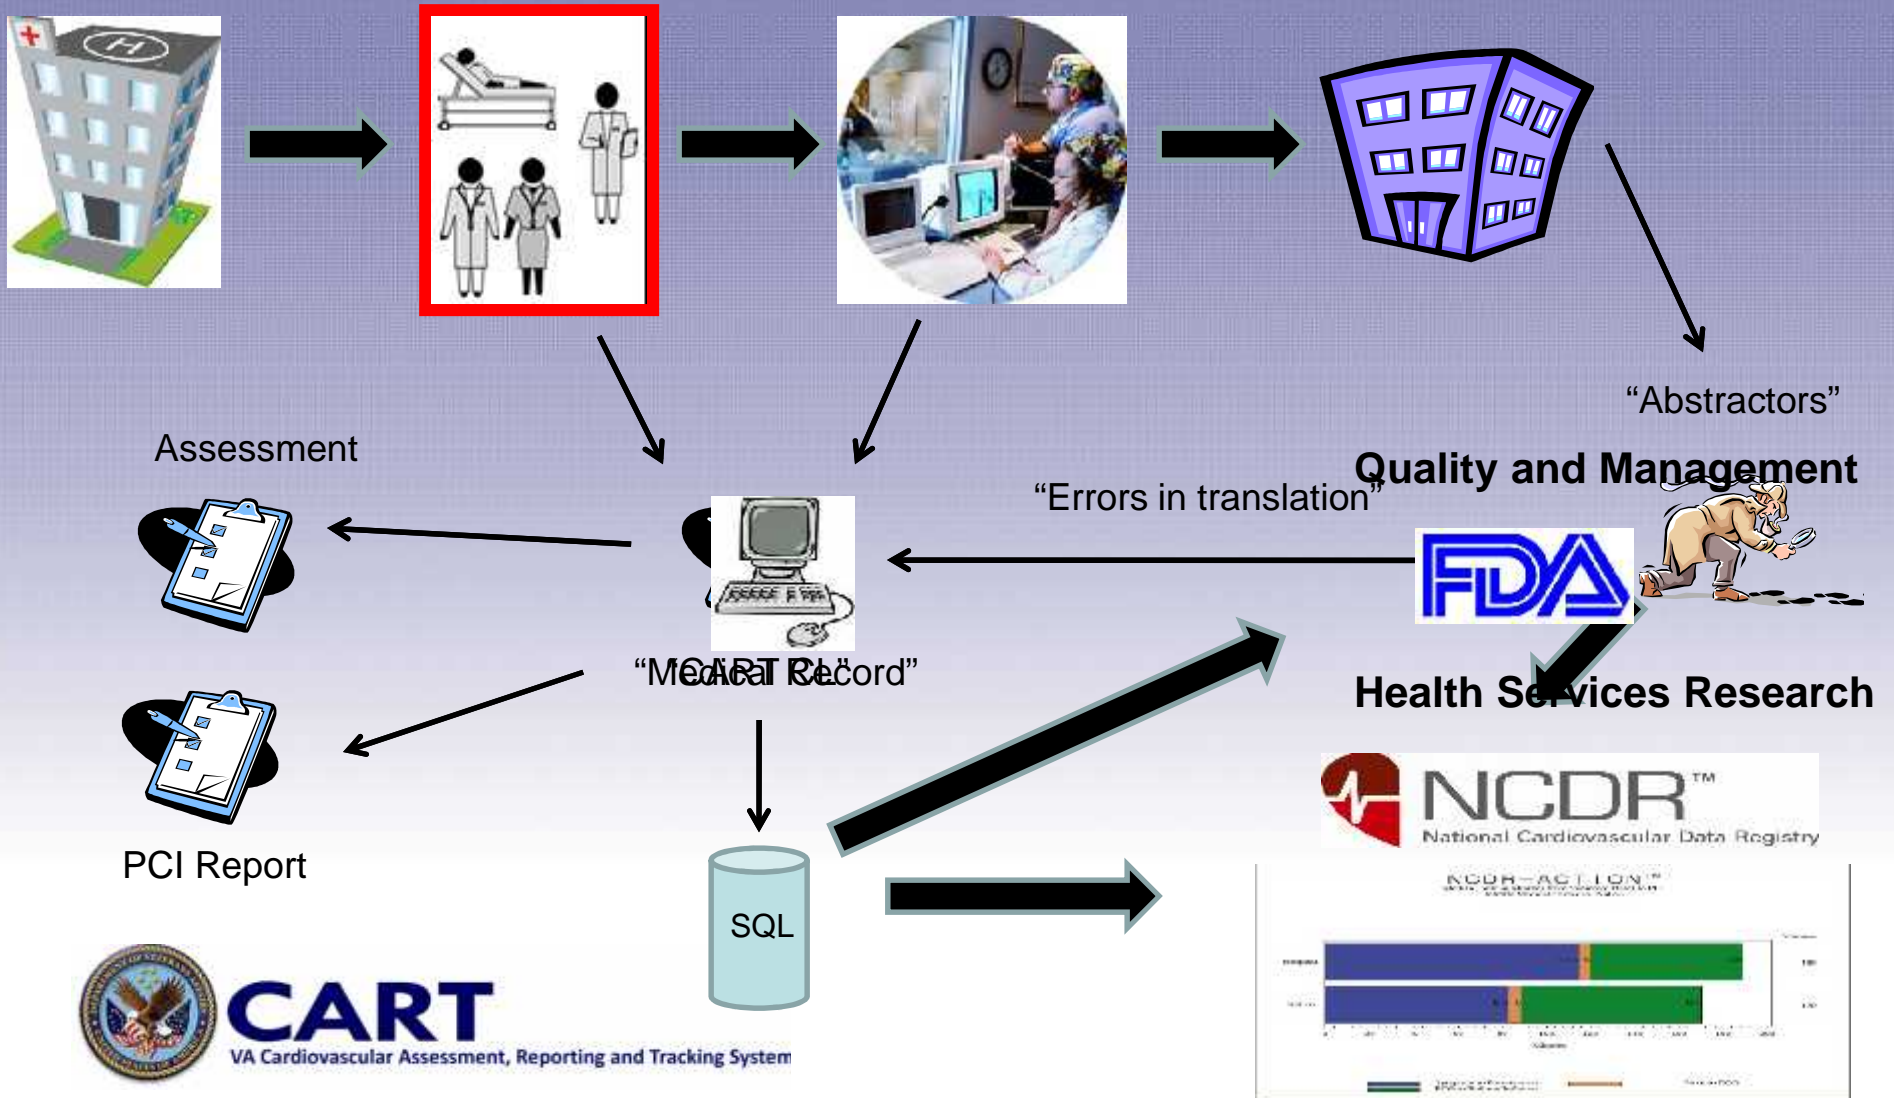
"Abstractors"

Quality and Management

Assessment

"Errors in translation"

FDA

"Medical Record"

"CART RL"

Health Services Research

NCDR™
National Cardiovascular Data Registry

PCI Report

SQL

NCDR-ACTION™

CART
VA Cardiovascular Assessment, Reporting and Tracking System